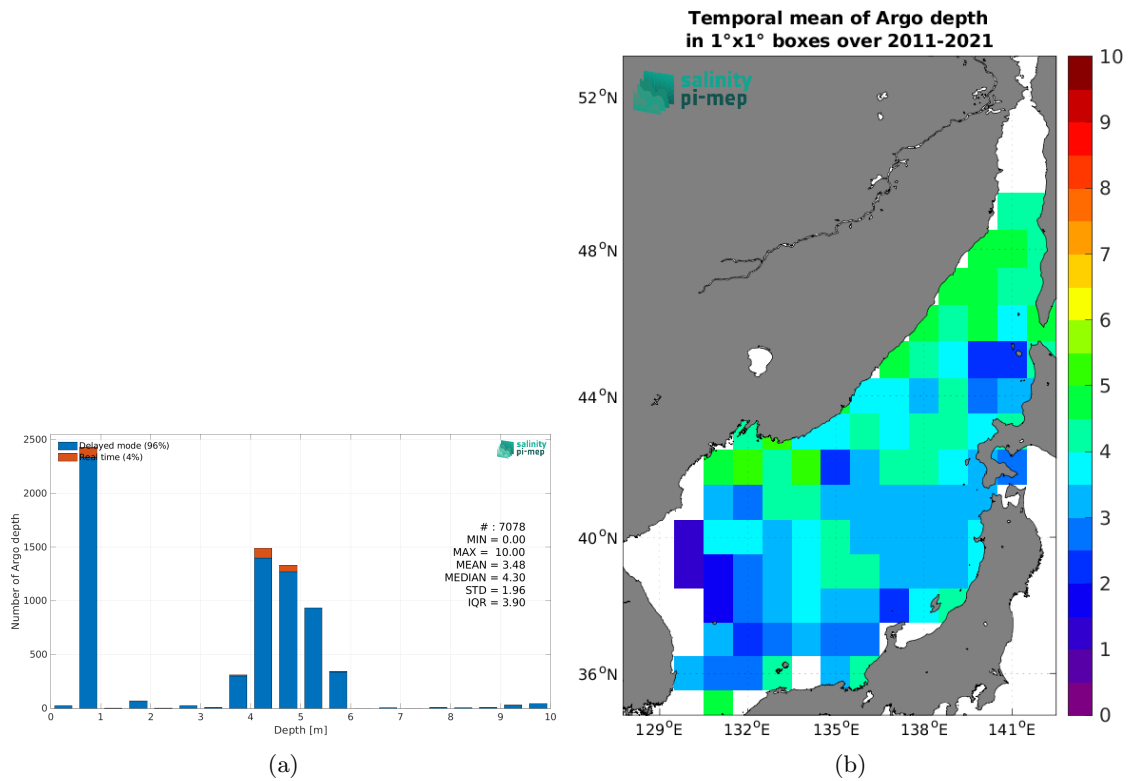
Delayed mode (96%)
Real time (4%)

salinity pi-mep

Number of Argo depth

2500
2000
1500
1000
500
0

0 1 2 3 4 5 6 7 8 9 10
Depth [m]

# : 7078
MIN = 0.00
MAX = 10.00
MEAN = 3.48
MEDIAN = 4.30
STD = 1.96
IQR = 3.90

(a)

Temporal mean of Argo depth
in 1°x1° boxes over 2011-2021

salinity pi-mep

52°N
48°N
44°N
40°N
36°N

129°E 132°E 135°E 138°E 141°E

10
9
8
7
6
5
4
3
2
1
0

(b)